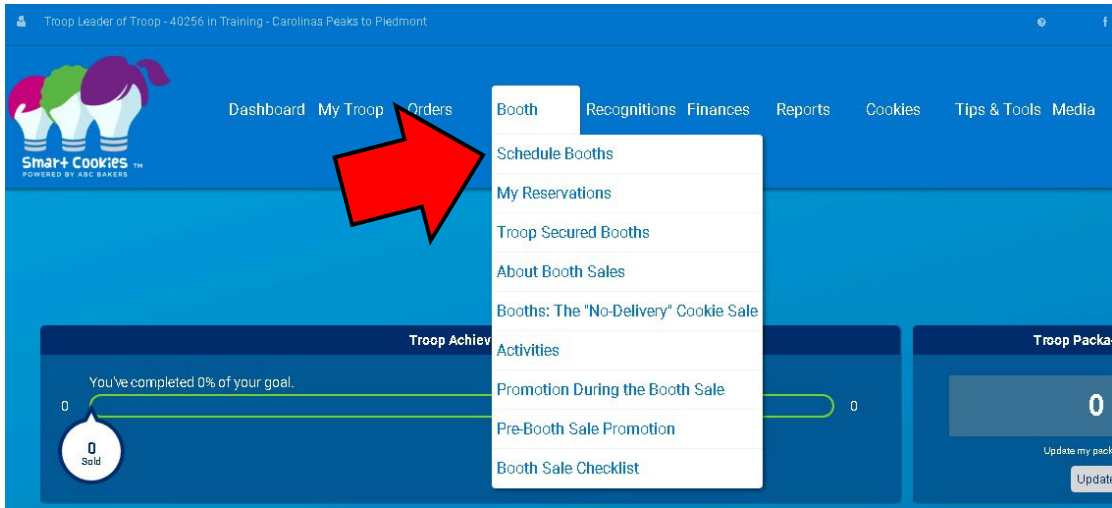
Troop Leader of Troop - 40256 in Training - Carolinas Peaks to Piedmont

Smar+ Cookies™
POWERED BY ABC BAKERS

Dashboard My Troop Orders Booth Recognitions Finances Reports Cookies Tips & Tools Media

Schedule Booths
My Reservations
Troop Secured Booths
About Booth Sales
Booths: The "No-Delivery" Cookie Sale
Activities
Promotion During the Booth Sale
Pre-Booth Sale Promotion
Booth Sale Checklist

Troop Achiev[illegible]

You've completed 0% of your goal.

0

0

0
Sold

Troop Packa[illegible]

0

Update my pack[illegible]

Updat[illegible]